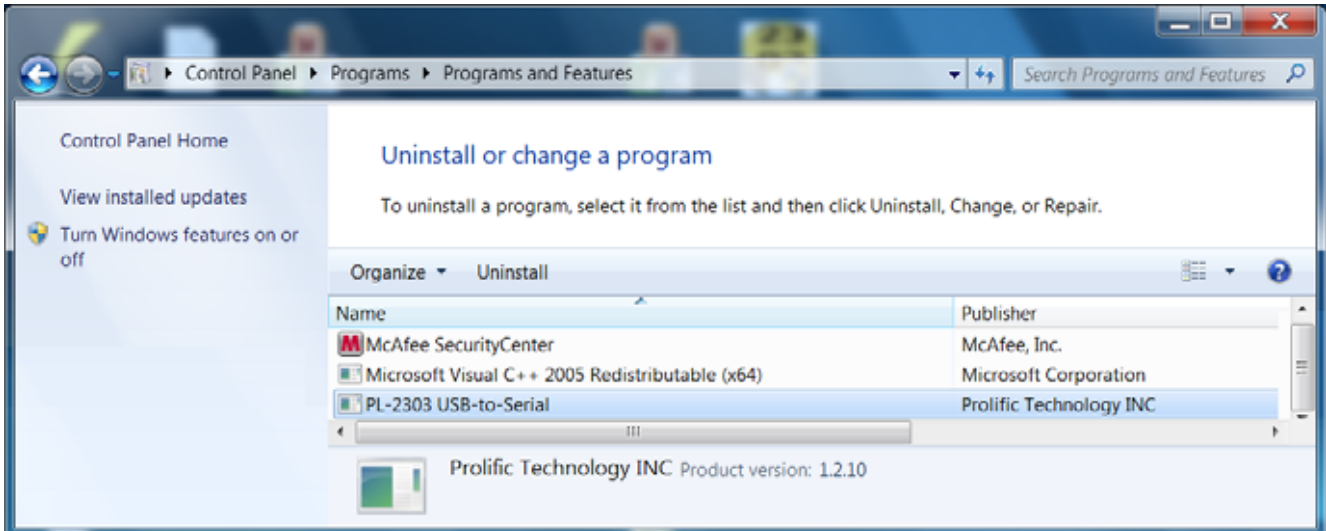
Control Panel ▸ Programs ▸ Programs and Features

Search Programs and Features

Control Panel Home

View installed updates

Turn Windows features on or off

Uninstall or change a program

To uninstall a program, select it from the list and then click Uninstall, Change, or Repair.

Organize ▾ Uninstall

| Name | Publisher |
|---|---|
| McAfee SecurityCenter | McAfee, Inc. |
| Microsoft Visual C++ 2005 Redistributable (x64) | Microsoft Corporation |
| PL-2303 USB-to-Serial | Prolific Technology INC |

Prolific Technology INC Product version: 1.2.10